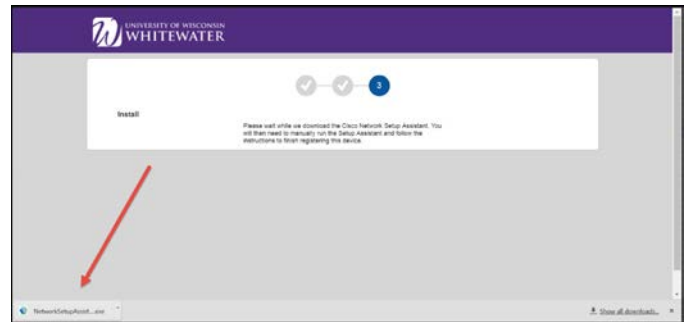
UNIVERSITY OF WISCONSIN
WHITEWATER

3

Install

Please wait while we download the Cisco Network Setup Assistant. You will then need to manually run the Setup Assistant and follow the instructions to finish registering this device.

NetworkSetupAssist....exe

Show all downloads...

×